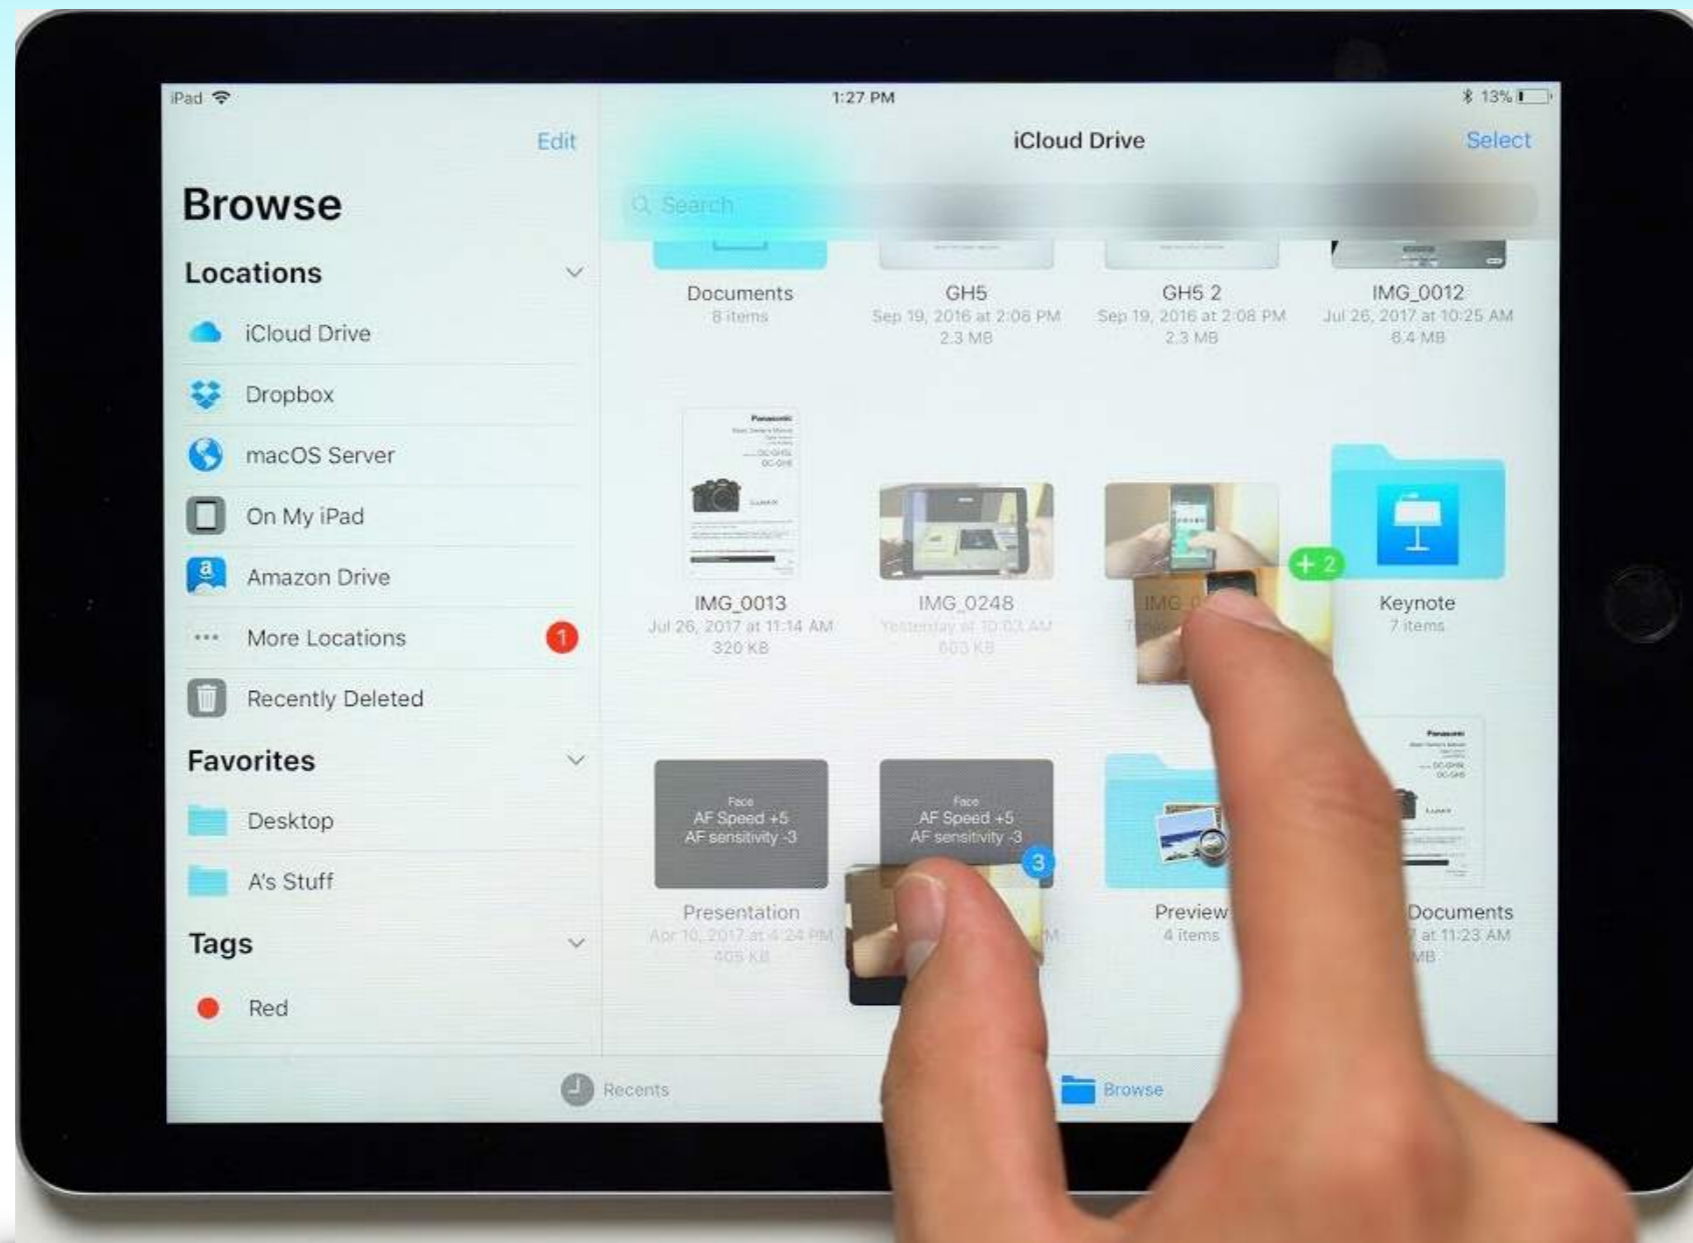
iPad 1:27 PM 13%

Edit

Browse

Locations

iCloud Drive

Dropbox

macOS Server

On My iPad

Amazon Drive

More Locations 1

Recently Deleted

Favorites

Desktop

A's Stuff

Tags

Red

iCloud Drive

Select

Search

Documents
8 items

GH5
Sep 19, 2016 at 2:08 PM
2.3 MB

GH5 2
Sep 19, 2016 at 2:08 PM
2.3 MB

IMG_0012
Jul 26, 2017 at 10:25 AM
6.4 MB

IMG_0013
Jul 26, 2017 at 11:14 AM
320 KB

IMG_0248
Yesterday at 10:03 AM
603 KB

+2

IMG_0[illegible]

Keynote
7 items

Face
AF Speed +5
AF sensitivity -3

Presentation
Apr 10, 2017 at 4:24 PM
405 KB

Face
AF Speed +5
AF sensitivity -3

3

Preview
4 items

Documents
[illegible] at 11:23 AM
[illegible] MB

Recents

Browse